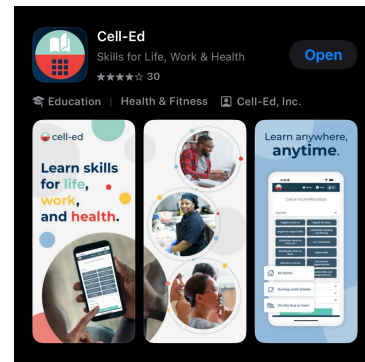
Cell-Ed

Skills for Life, Work & Health

30

Open

Education | Health & Fitness | Cell-Ed, Inc.

cell-ed

Learn skills for life, work, and health.

Learn anywhere, anytime.

CHECK YOUR PROGRESS

At home

During work breaks

On the bus or train